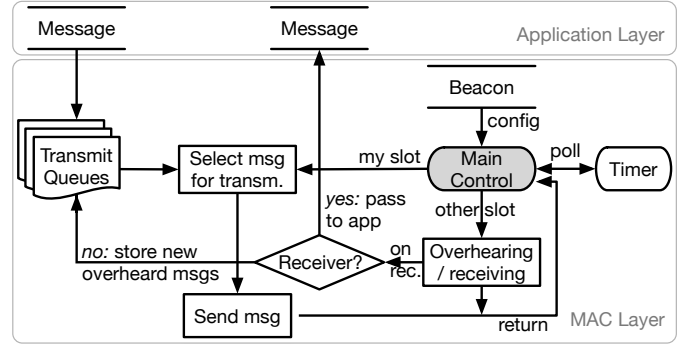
Message

Message

Application Layer

Beacon

config

Transmit Queues

Select msg for transm.

my slot

Main Control

poll

Timer

yes: pass to app

other slot

no: store new overheard msgs

Receiver?

on rec.

Overhearing / receiving

Send msg

return

MAC Layer